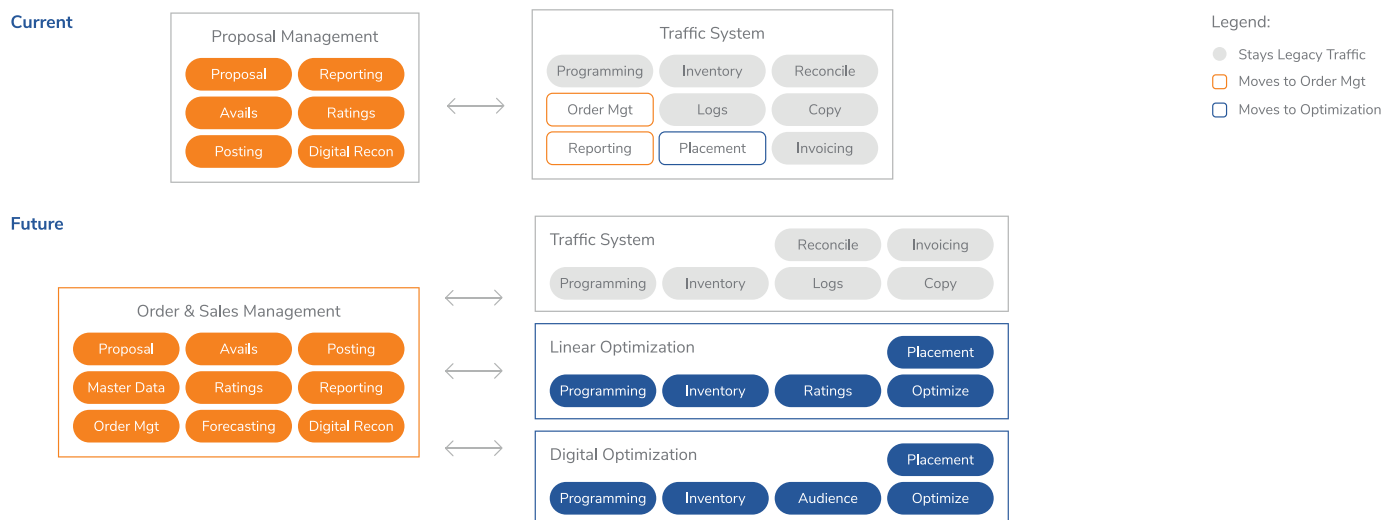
Current

Proposal Management

Proposal
Reporting
Avails
Ratings
Posting
Digital Recon

Traffic System

Programming
Inventory
Reconcile
Order Mgt
Logs
Copy
Reporting
Placement
Invoicing

Legend:

Stays Legacy Traffic
Moves to Order Mgt
Moves to Optimization

Future

Traffic System

Reconcile
Invoicing
Programming
Inventory
Logs
Copy

Order & Sales Management

Proposal
Avails
Posting
Master Data
Ratings
Reporting
Order Mgt
Forecasting
Digital Recon

Linear Optimization

Placement
Programming
Inventory
Ratings
Optimize

Digital Optimization

Placement
Programming
Inventory
Audience
Optimize